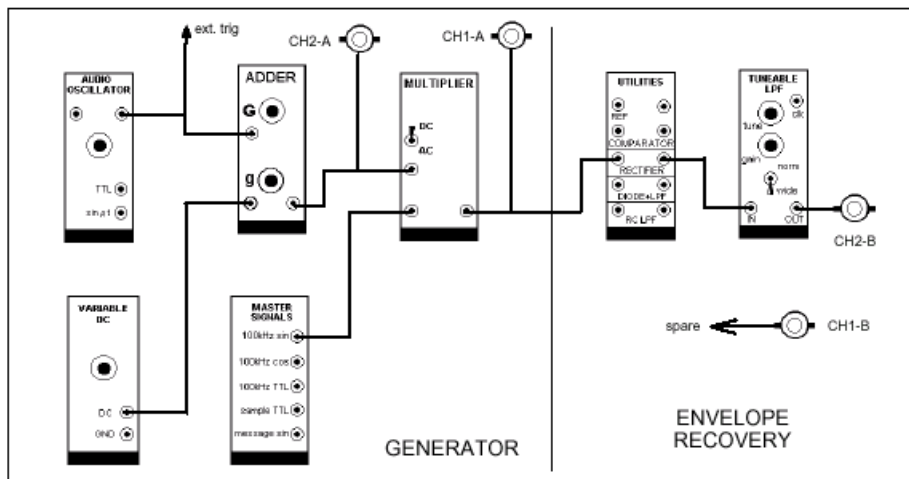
ext. trig

CH2-A

CH1-A

AUDIO OSCILLATOR

TTL

sin ωt

ADDER

G

g

MULTIPLIER

DC

AC

UTILITIES

REF

COMPARATOR

RECTIFIER

DIODE+LPF

RC LPF

TUNEABLE LPF

clk

tune

gain

norm

wide

IN

OUT

CH2-B

VARIABLE DC

DC

GND

MASTER SIGNALS

100kHz sin

100kHz cos

100kHz TTL

sample TTL

message sin

spare

CH1-B

GENERATOR

ENVELOPE RECOVERY